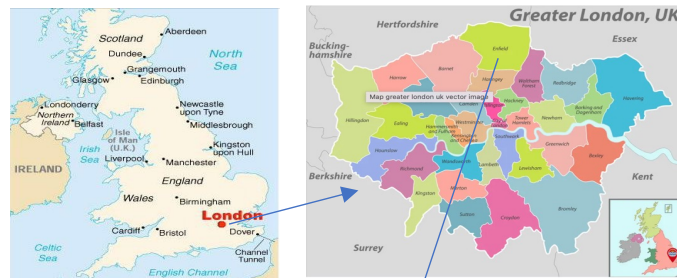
Scotland
Aberdeen
Dundee
Grangemouth
Edinburgh
North Sea
Glasgow
Londonderry
Northern Ireland
Belfast
Newcastle upon Tyne
Isle of Man (U.K.)
Middlesbrough
IRELAND
Irish Sea
Liverpool
Manchester
Kingston upon Hull
England
Wales
Birmingham
London
Cardiff
Bristol
Dover
Celtic Sea
Channel Tunnel
English Channel

Greater London, UK
Hertfordshire
Essex
Buckinghamshire
Enfield
Barnet
Harrow
Haringey
Waltham Forest
Redbridge
Havering
Map greater london uk vector image
Hillingdon
Ealing
Camden
Hackney
Barking and Dagenham
Newham
Tower Hamlets
Westminster
Hammersmith and Fulham
Kensington and Chelsea
Southwark
Greenwich
Bexley
Hounslow
Wandsworth
Lambeth
Lewisham
Richmond
Kingston
Merton
Berkshire
Kent
Sutton
Croydon
Bromley
Surrey